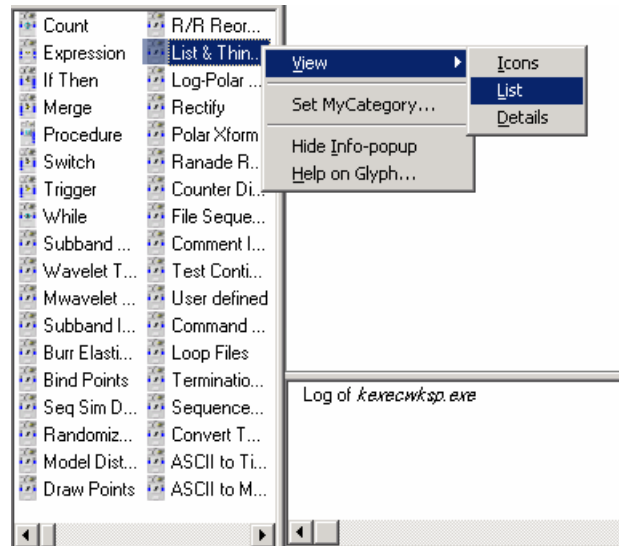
Count
Expression
If Then
Merge
Procedure
Switch
Trigger
While
Subband ...
Wavelet T...
Mwavelet ...
Subband I...
Burr Elasti...
Bind Points
Seq Sim D...
Randomiz...
Model Dist...
Draw Points

R/R Reor...
List & Thin...
Log-Polar ...
Rectify
Polar Xform
Ranade R...
Counter Di...
File Seque...
Comment I...
Test Conti...
User defined
Command ...
Loop Files
Terminatio...
Sequence...
Convert T...
ASCII to Ti...
ASCII to M...

View
Set MyCategory...
Hide Info-popup
Help on Glyph...

Icons
List
Details

Log of *kexecwksp.exe*